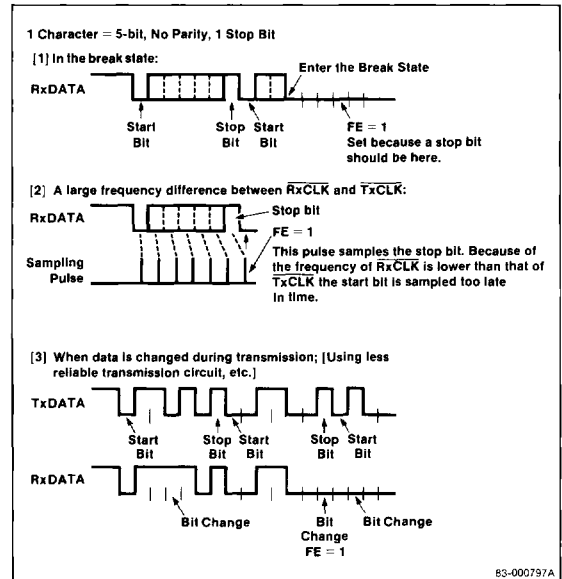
1 Character = 5-bit, No Parity, 1 Stop Bit

[1] In the break state:

Enter the Break State

RxDATA

Start Bit

Stop Bit

Start Bit

FE = 1

Set because a stop bit should be here.

[2] A large frequency difference between $\overline{RxCLK}$ and $\overline{TxCLK}$:

RxDATA

Stop bit

FE = 1

Sampling Pulse

This pulse samples the stop bit. Because of the frequency of $\overline{RxCLK}$ is lower than that of $\overline{TxCLK}$ the start bit is sampled too late in time.

[3] When data is changed during transmission; [Using less reliable transmission circuit, etc.]

TxDATA

Start Bit

Stop Bit

Start Bit

Stop Bit

Start Bit

RxDATA

Bit Change

Bit Change

Bit Change

FE = 1

83-000797A